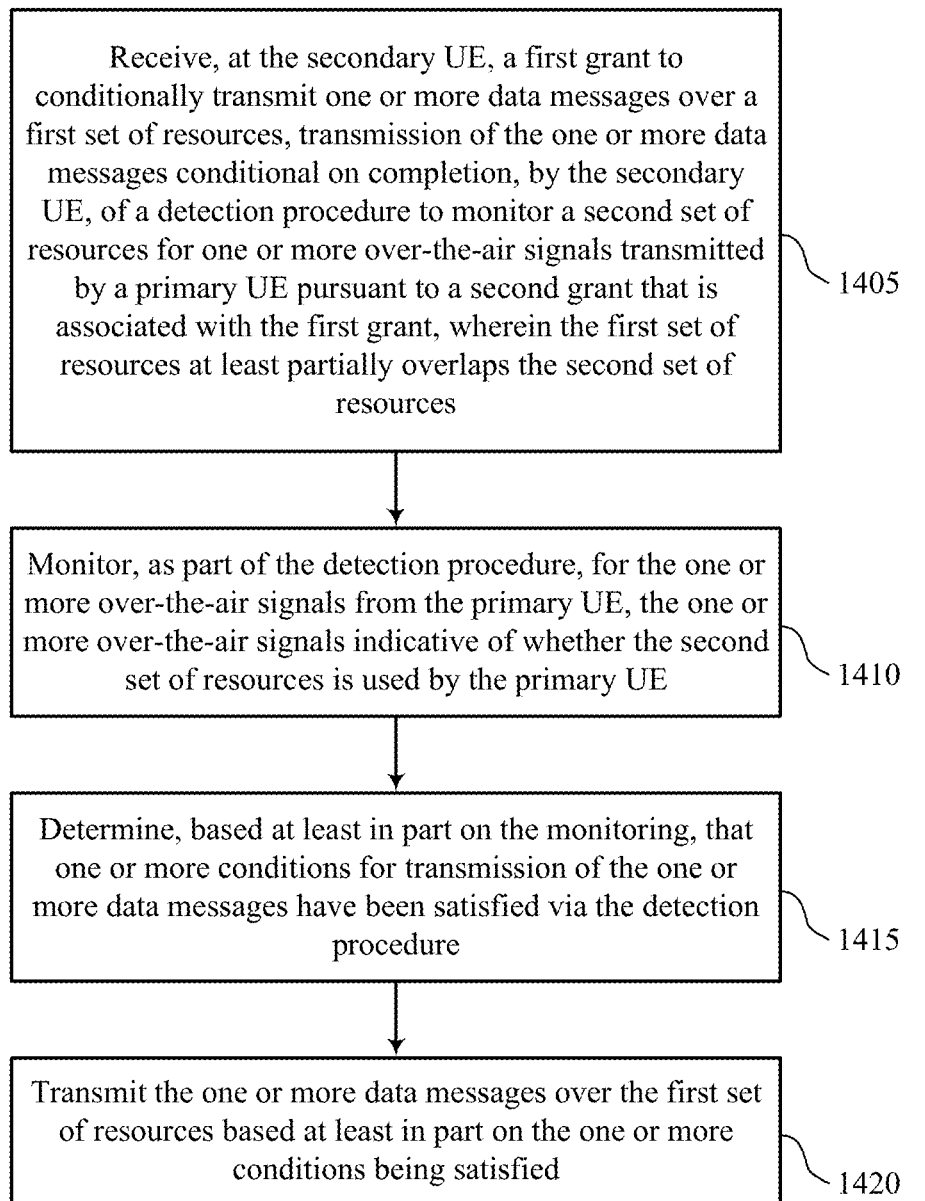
Receive, at the secondary UE, a first grant to conditionally transmit one or more data messages over a first set of resources, transmission of the one or more data messages conditional on completion, by the secondary UE, of a detection procedure to monitor a second set of resources for one or more over-the-air signals transmitted by a primary UE pursuant to a second grant that is associated with the first grant, wherein the first set of resources at least partially overlaps the second set of resources

1405

Monitor, as part of the detection procedure, for the one or more over-the-air signals from the primary UE, the one or more over-the-air signals indicative of whether the second set of resources is used by the primary UE

1410

Determine, based at least in part on the monitoring, that one or more conditions for transmission of the one or more data messages have been satisfied via the detection procedure

1415

Transmit the one or more data messages over the first set of resources based at least in part on the one or more conditions being satisfied

1420